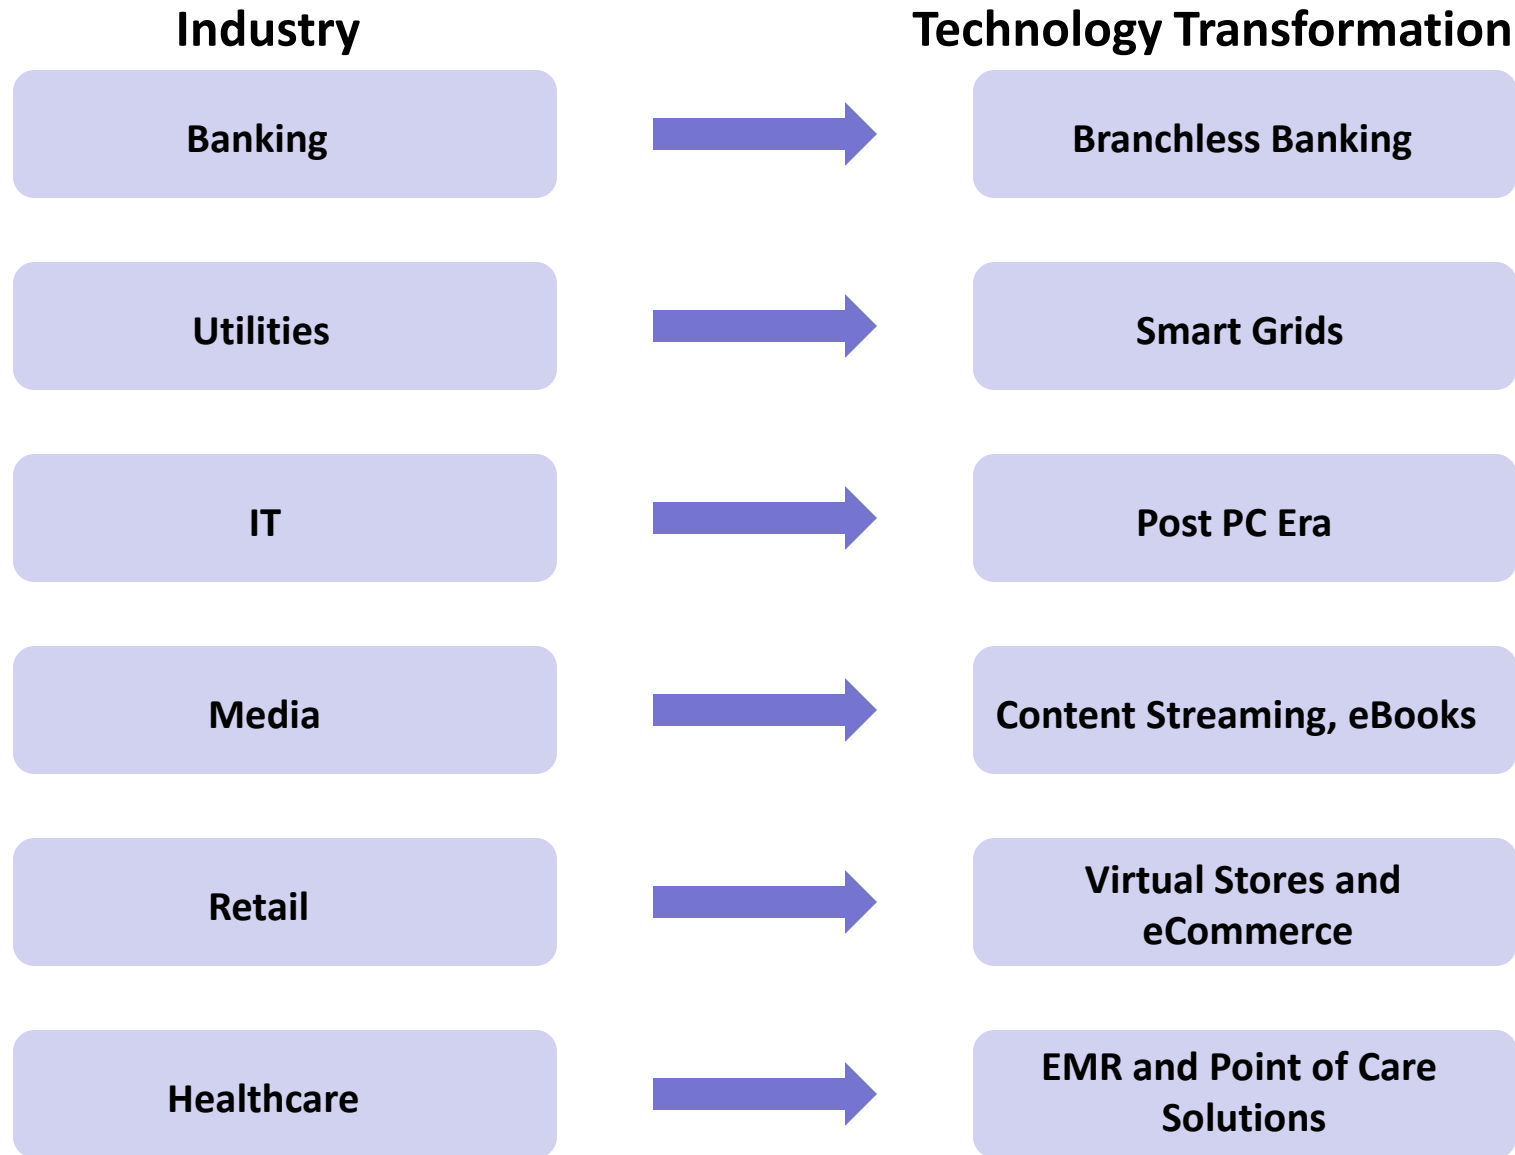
Industry

Technology Transformation

Banking

Branchless Banking

Utilities

Smart Grids

IT

Post PC Era

Media

Content Streaming, eBooks

Retail

Virtual Stores and eCommerce

Healthcare

EMR and Point of Care Solutions